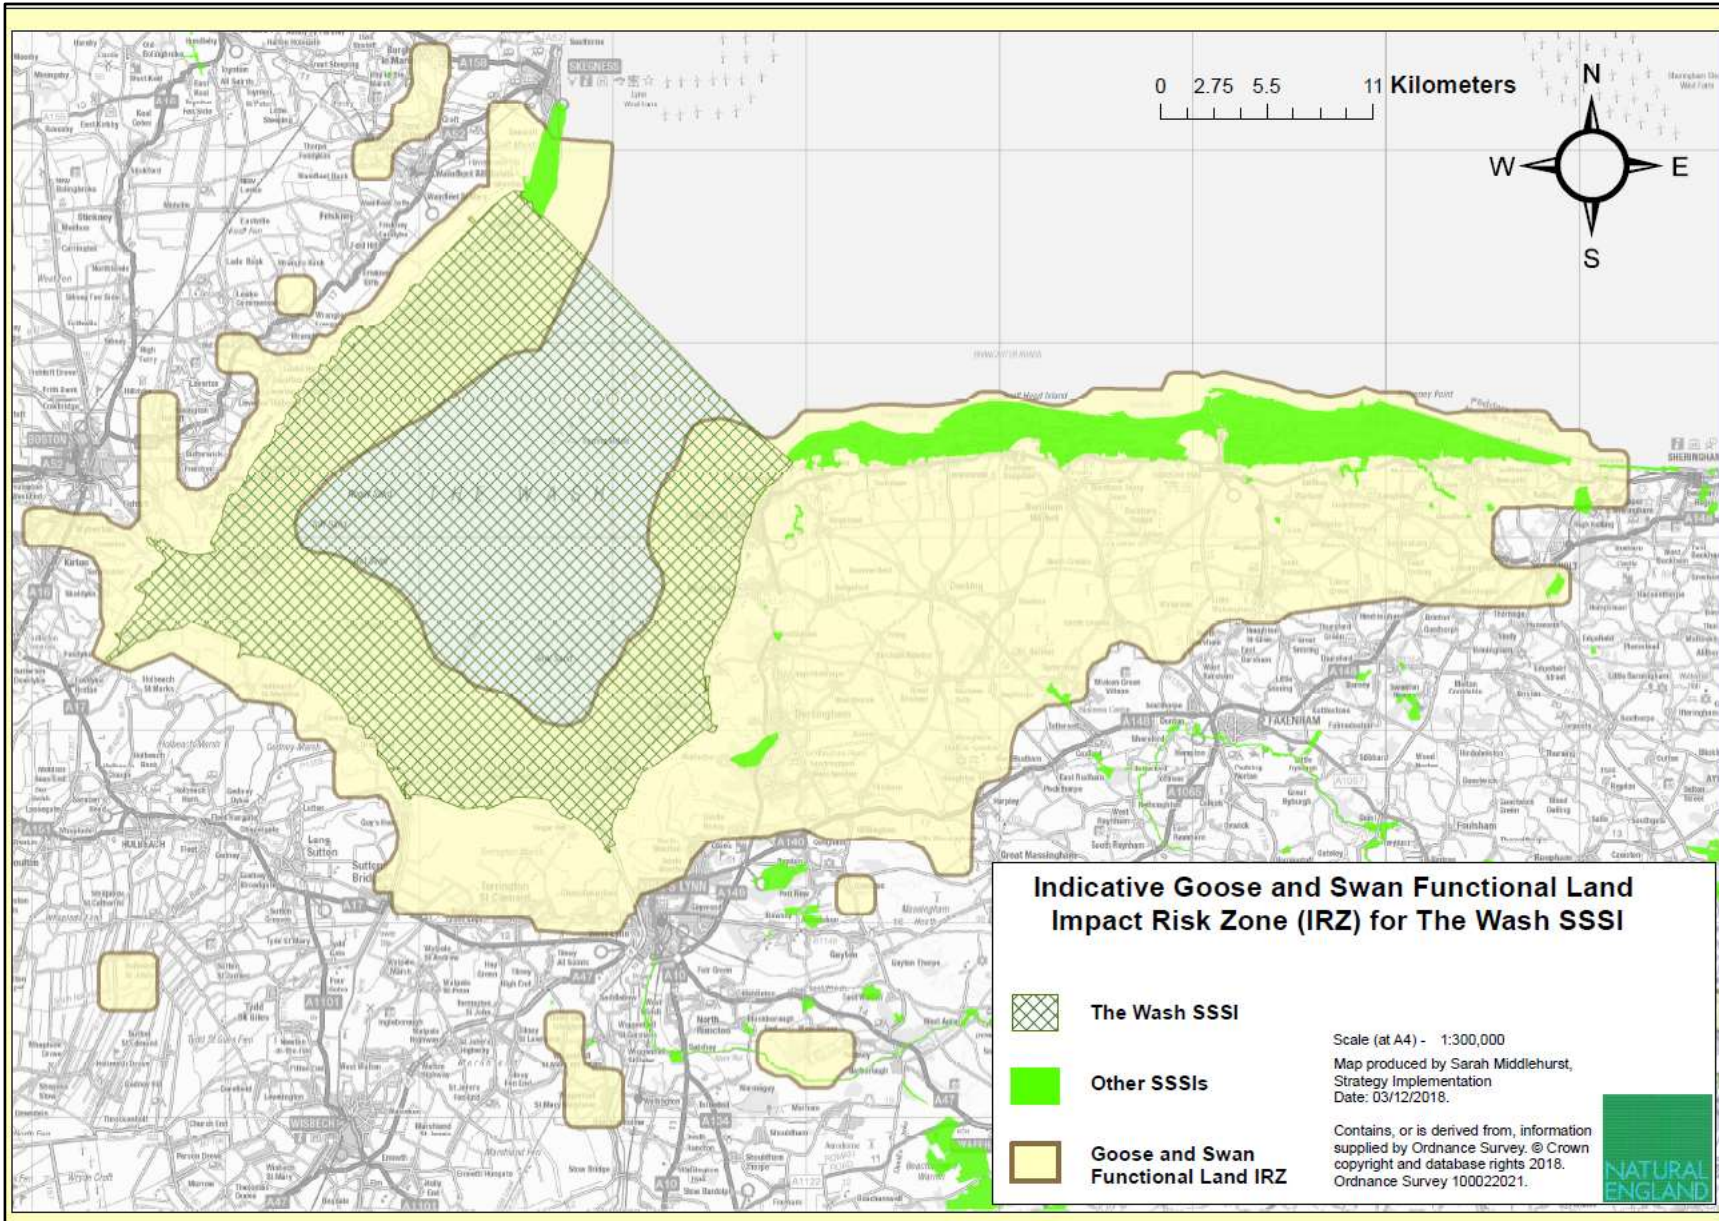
0 2.75 5.5 11 Kilometers

N
W
E
S

SKEGNESS
A158
BOSTON
THE WASH
FAKENHAM
SHERINGHAM
HOLBEACH
Long Sutton
KING'S LYNN
WISBECH
A17
A47
A148
A149
A1065
A10
A1101
A140

Indicative Goose and Swan Functional Land Impact Risk Zone (IRZ) for The Wash SSSI

The Wash SSSI

Other SSSIs

Goose and Swan Functional Land IRZ

Scale (at A4) - 1:300,000

Map produced by Sarah Middlehurst, Strategy Implementation
Date: 03/12/2018.

Contains, or is derived from, information supplied by Ordnance Survey. © Crown copyright and database rights 2018. Ordnance Survey 100022021.

NATURAL ENGLAND